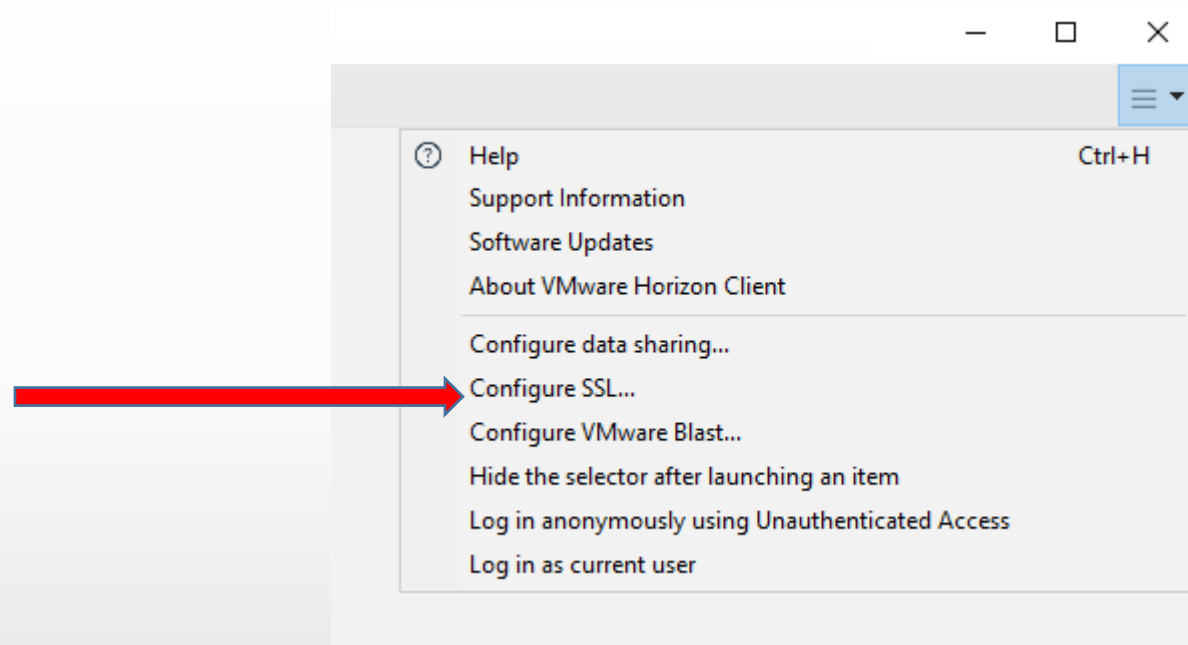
Help Ctrl+H
Support Information
Software Updates
About VMware Horizon Client

Configure data sharing...
Configure SSL...
Configure VMware Blast...
Hide the selector after launching an item
Log in anonymously using Unauthenticated Access
Log in as current user